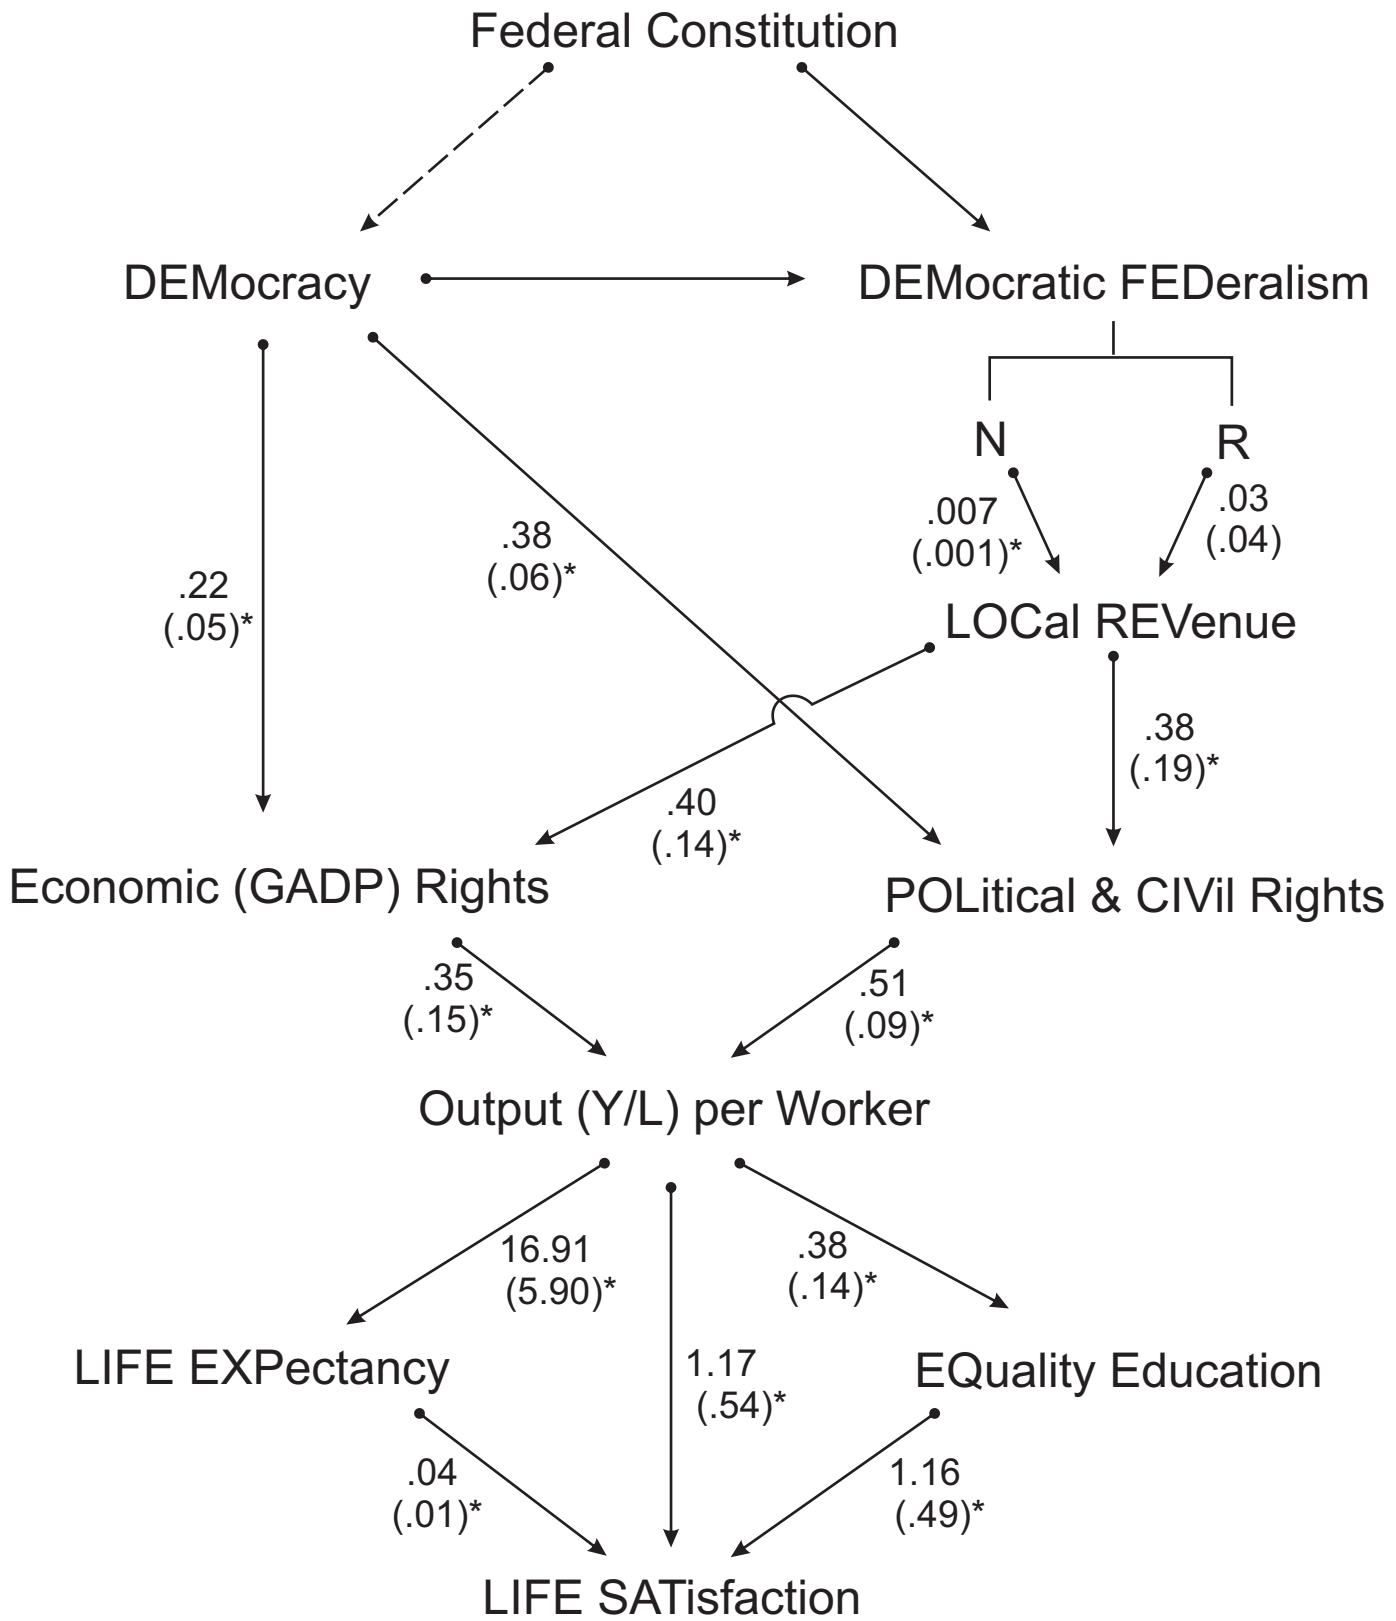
Federal Constitution

DEMocracy

DEMocratic FEDeralism

N

R

.007
(.001)*

.03
(.04)

.22
(.05)*

.38
(.06)*

LOCal REVenue

.38
(.19)*

.40
(.14)*

Economic (GADP) Rights

POLitical & CIVil Rights

.35
(.15)*

.51
(.09)*

Output (Y/L) per Worker

16.91
(5.90)*

.38
(.14)*

LIFE EXPectancy

1.17
(.54)*

EQuality Education

.04
(.01)*

1.16
(.49)*

LIFE SATisfaction